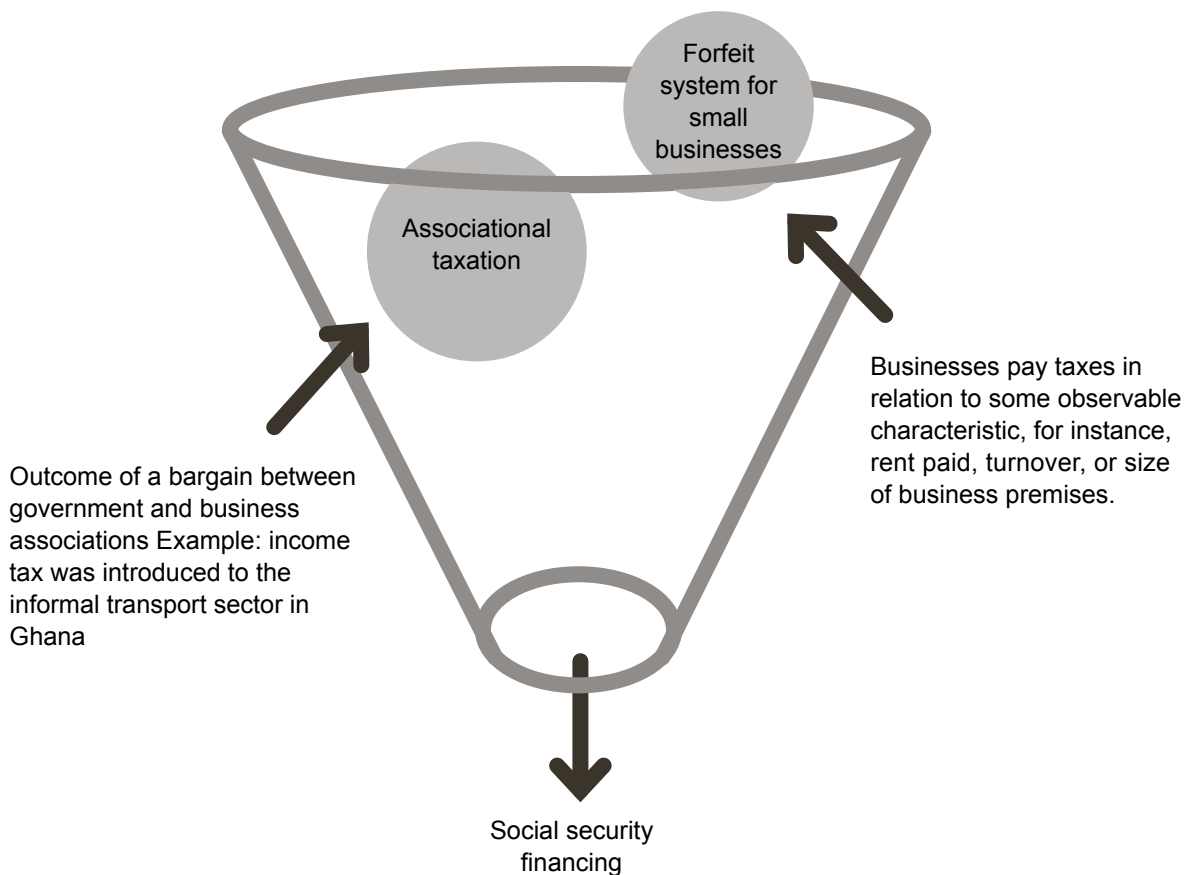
Forfeit system for small businesses

Associational taxation

Businesses pay taxes in relation to some observable characteristic, for instance, rent paid, turnover, or size of business premises.

Outcome of a bargain between government and business associations Example: income tax was introduced to the informal transport sector in Ghana

Social security financing